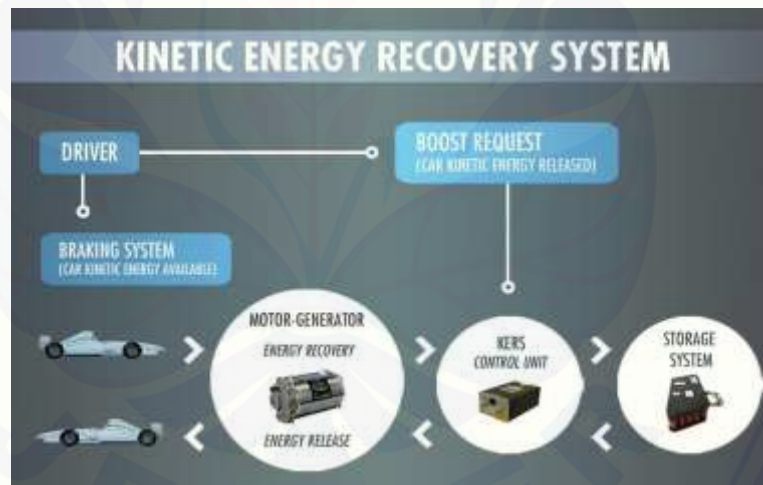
KINETIC ENERGY RECOVERY SYSTEM

DRIVER

BOOST REQUEST
(CAR KINETIC ENERGY RELEASED)

BRAKING SYSTEM
(CAR KINETIC ENERGY AVAILABLE)

MOTOR-GENERATOR
ENERGY RECOVERY
ENERGY RELEASE

KERS
CONTROL UNIT

STORAGE
SYSTEM